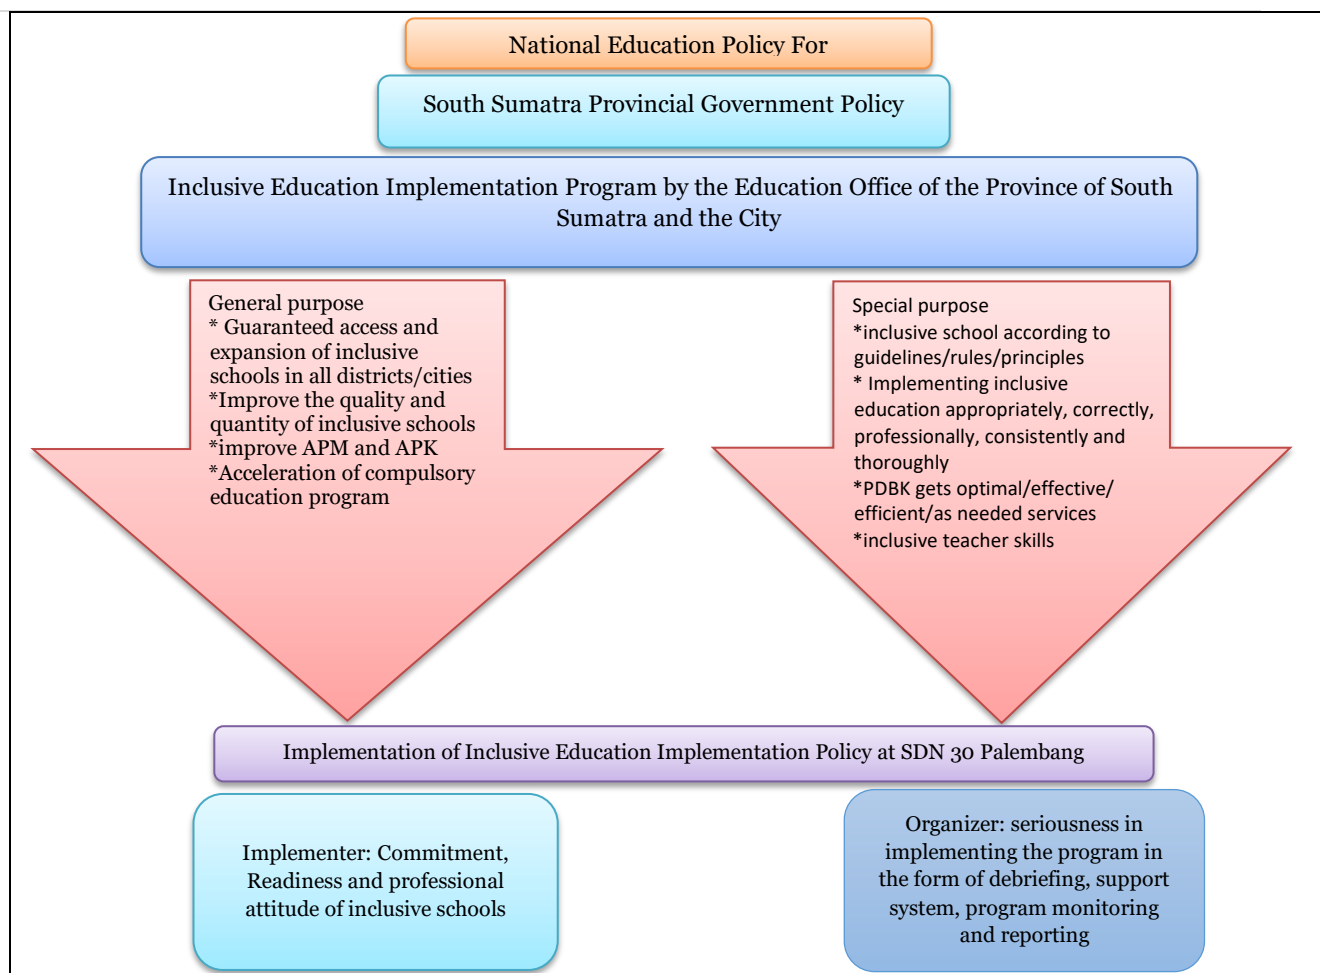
National Education Policy For

South Sumatra Provincial Government Policy

Inclusive Education Implementation Program by the Education Office of the Province of South Sumatra and the City

General purpose
* Guaranteed access and expansion of inclusive schools in all districts/cities
*Improve the quality and quantity of inclusive schools
*improve APM and APK
*Acceleration of compulsory education program

Special purpose
*inclusive school according to guidelines/rules/principles
* Implementing inclusive education appropriately, correctly, professionally, consistently and thoroughly
*PDBK gets optimal/effective/ efficient/as needed services
*inclusive teacher skills

Implementation of Inclusive Education Implementation Policy at SDN 30 Palembang

Implementer: Commitment, Readiness and professional attitude of inclusive schools

Organizer: seriousness in implementing the program in the form of debriefing, support system, program monitoring and reporting